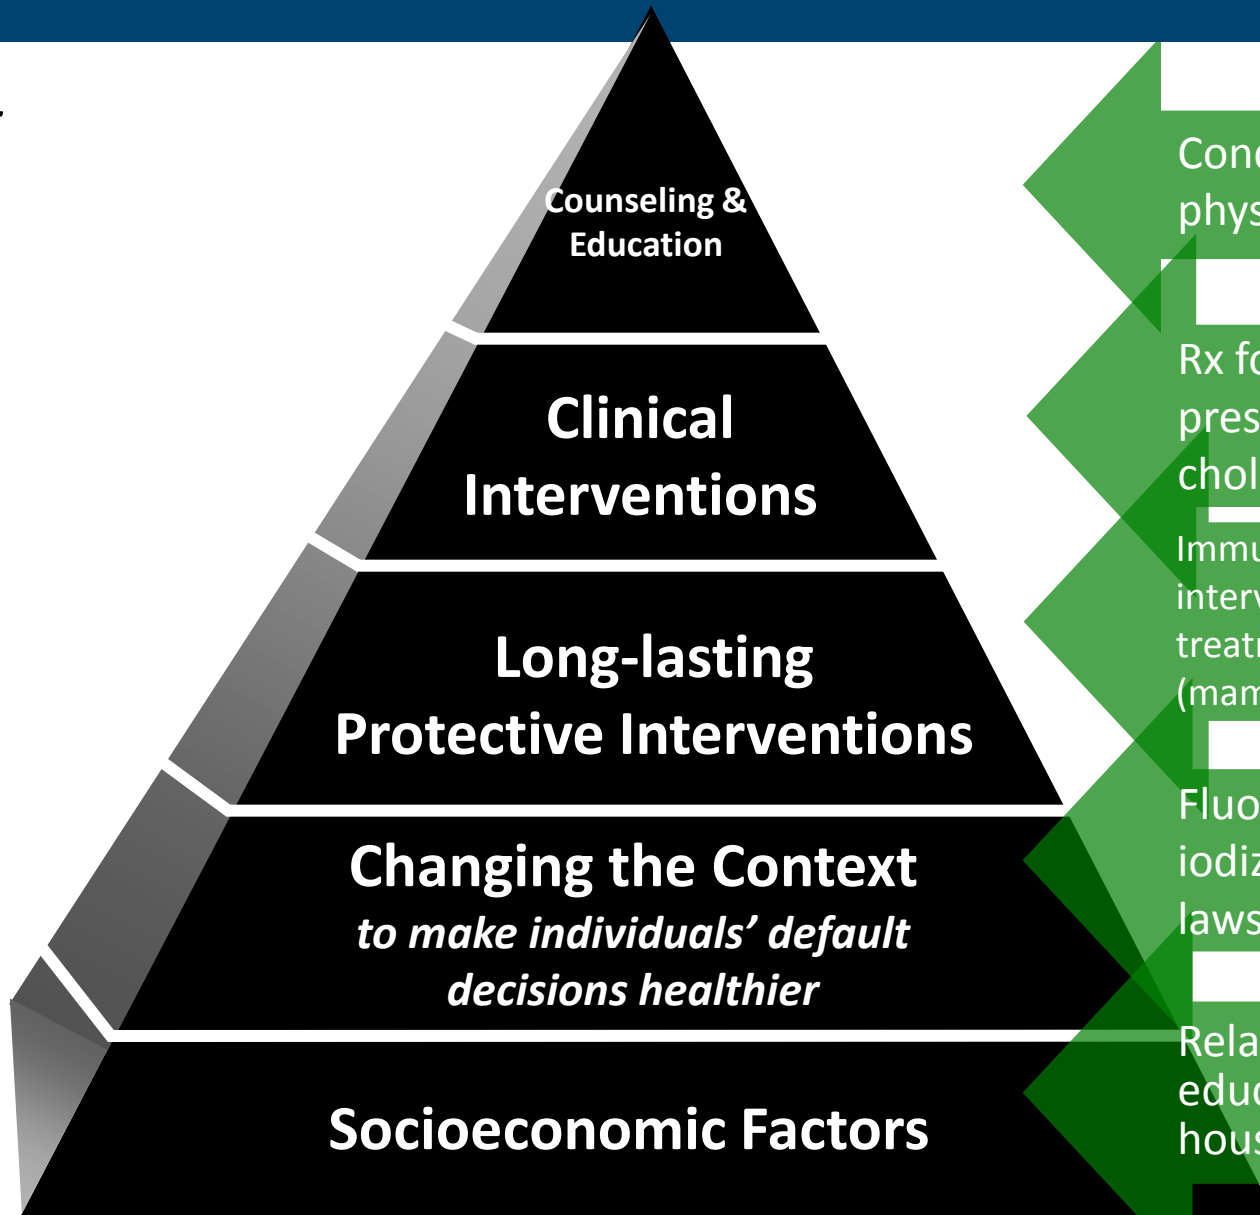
Counseling & Education

Clinical Interventions

Long-lasting Protective Interventions

Changing the Context
*to make individuals' default decisions healthier*

Socioeconomic Factors

Conc
phys

Rx fo
pres
chol

Immu
interv
treatr
(mam

Fluo
iodiz
laws

Rela
educ
hous